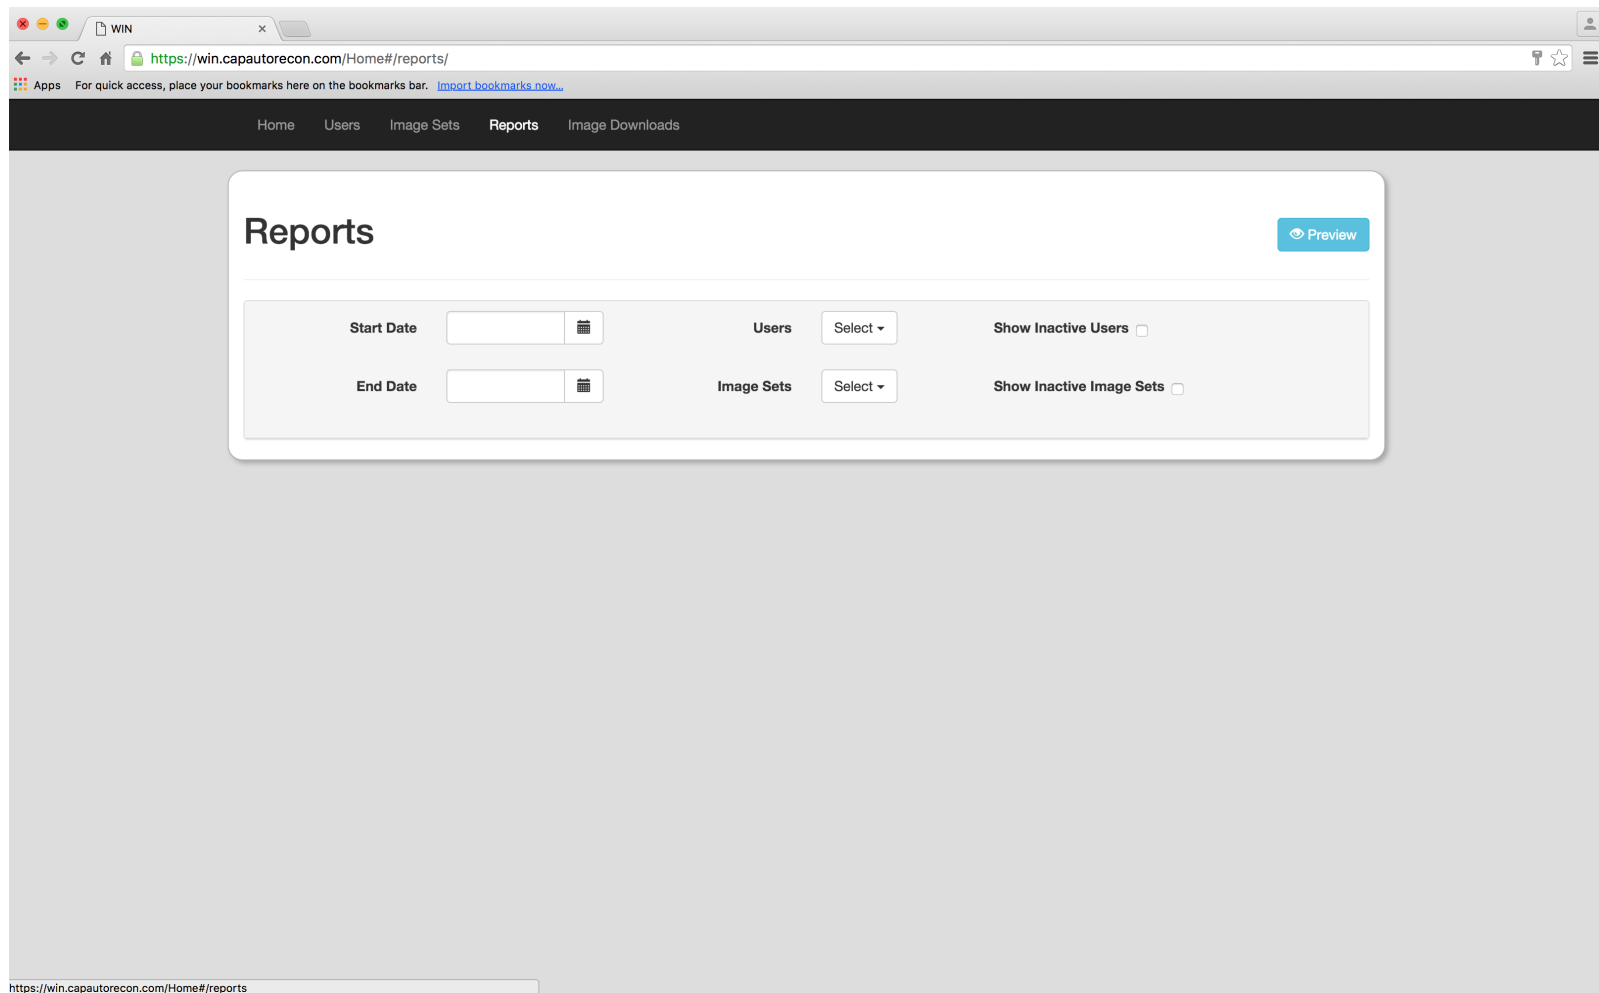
WIN ×

https://win.capautorecon.com/Home#/reports/

Apps For quick access, place your bookmarks here on the bookmarks bar. Import bookmarks now...

Home Users Image Sets Reports Image Downloads

Reports

Preview

Start Date

Users Select

Show Inactive Users

End Date

Image Sets Select

Show Inactive Image Sets

https://win.capautorecon.com/Home#/reports